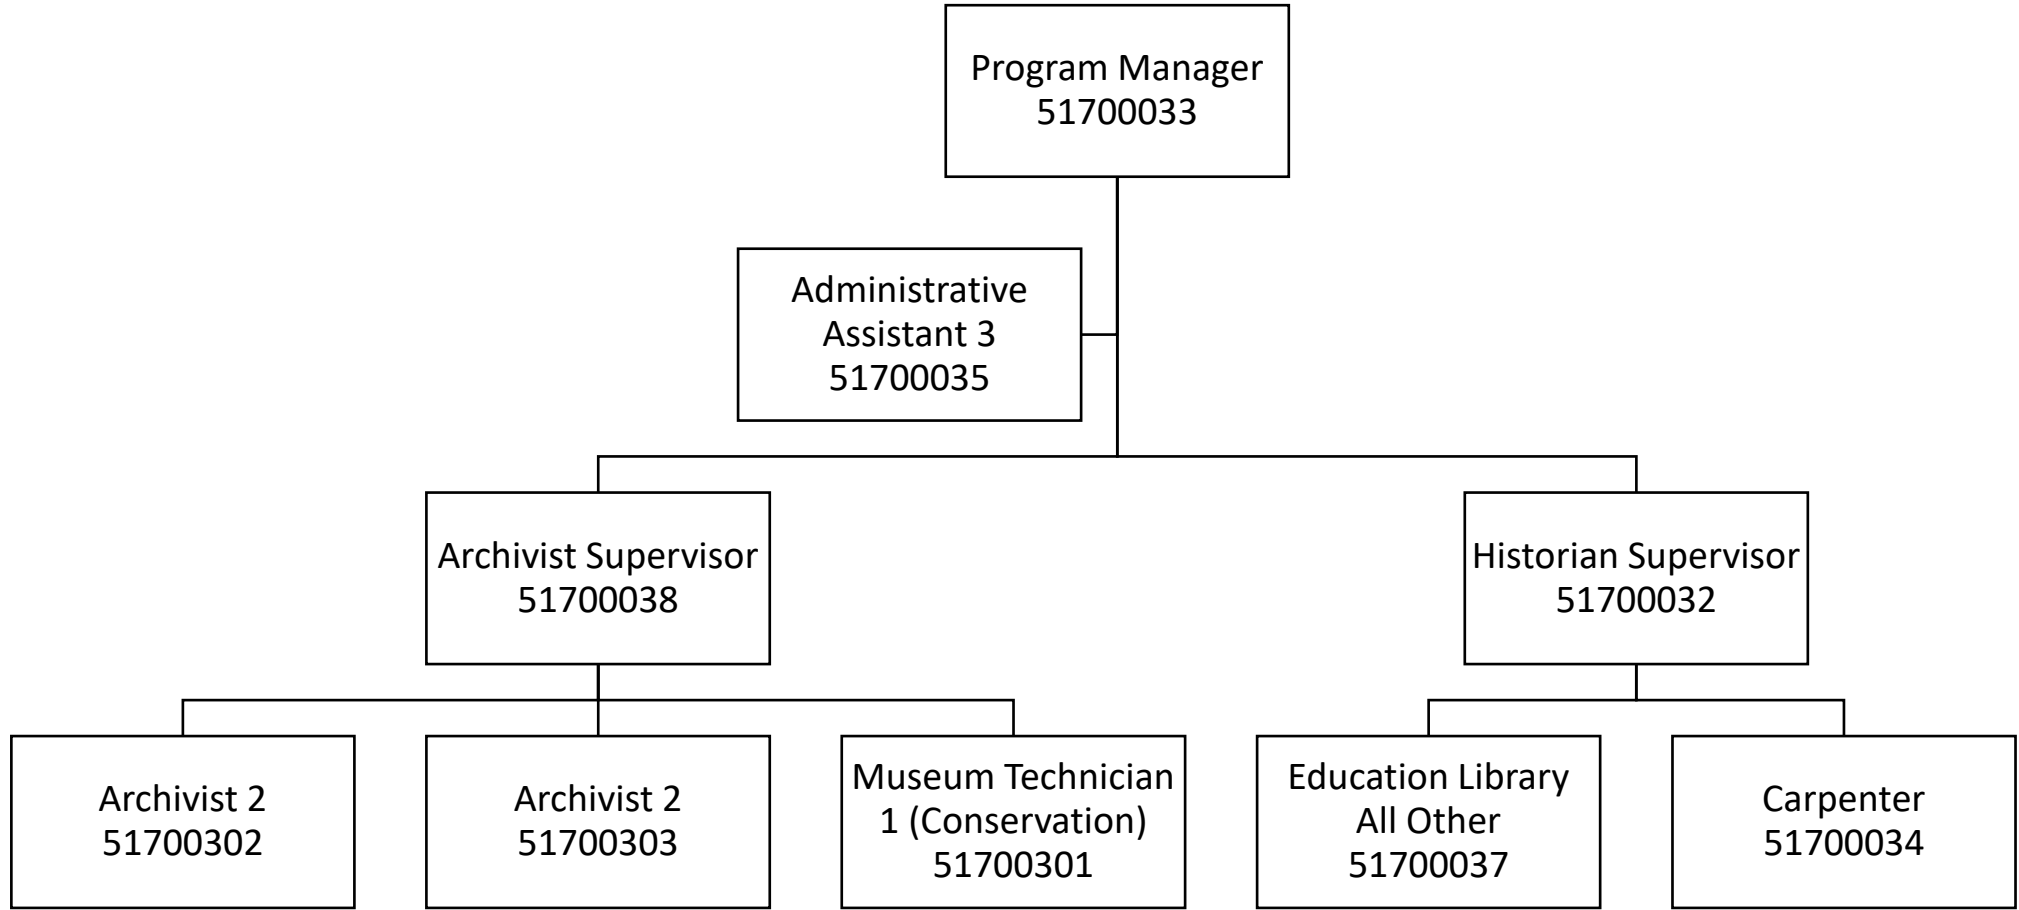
Program Manager
51700033

Administrative Assistant 3
51700035

Archivist Supervisor
51700038

Historian Supervisor
51700032

Archivist 2
51700302

Archivist 2
51700303

Museum Technician 1 (Conservation)
51700301

Education Library All Other
51700037

Carpenter
51700034